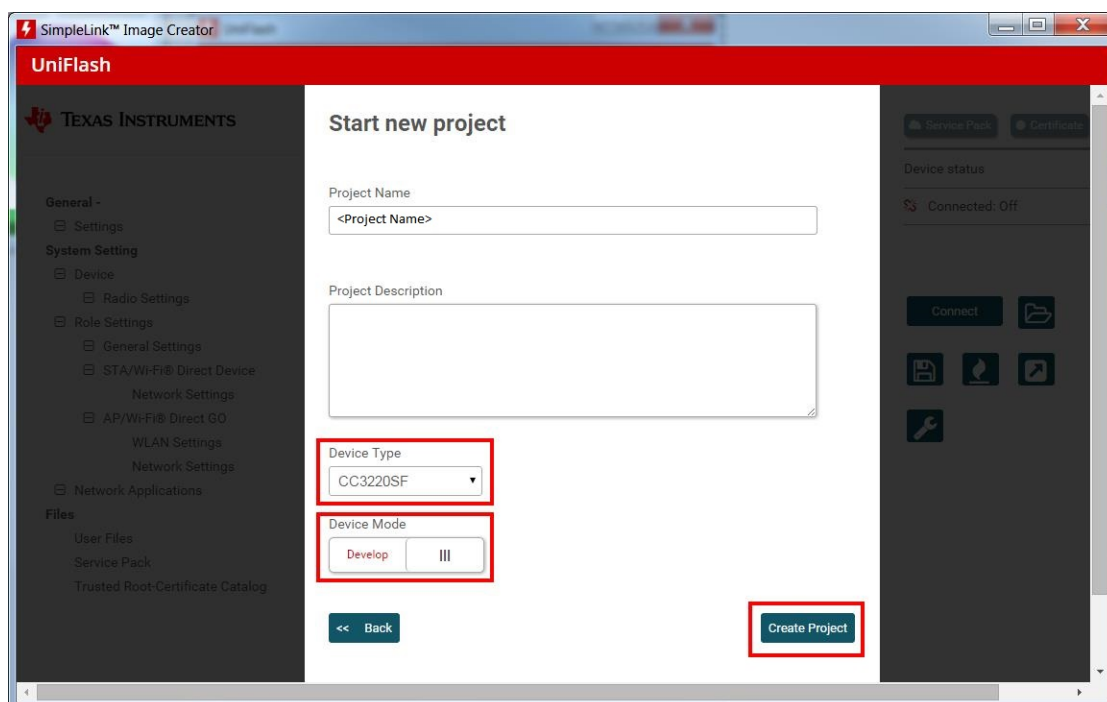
SimpleLink™ Image Creator

UniFlash

Texas Instruments

General -
⊟ Settings
System Setting
⊟ Device
⊟ Radio Settings
⊟ Role Settings
⊟ General Settings
⊟ STA/Wi-Fi® Direct Device
Network Settings
⊟ AP/Wi-Fi® Direct GO
WLAN Settings
Network Settings
⊟ Network Applications
Files
User Files
Service Pack
Trusted Root-Certificate Catalog

Start new project

Project Name
<Project Name>

Project Description

Device Type
CC3220SF

Device Mode
Develop |||

<< Back

Create Project

Service Pack
Certificate

Device status

Connected: Off

Connect